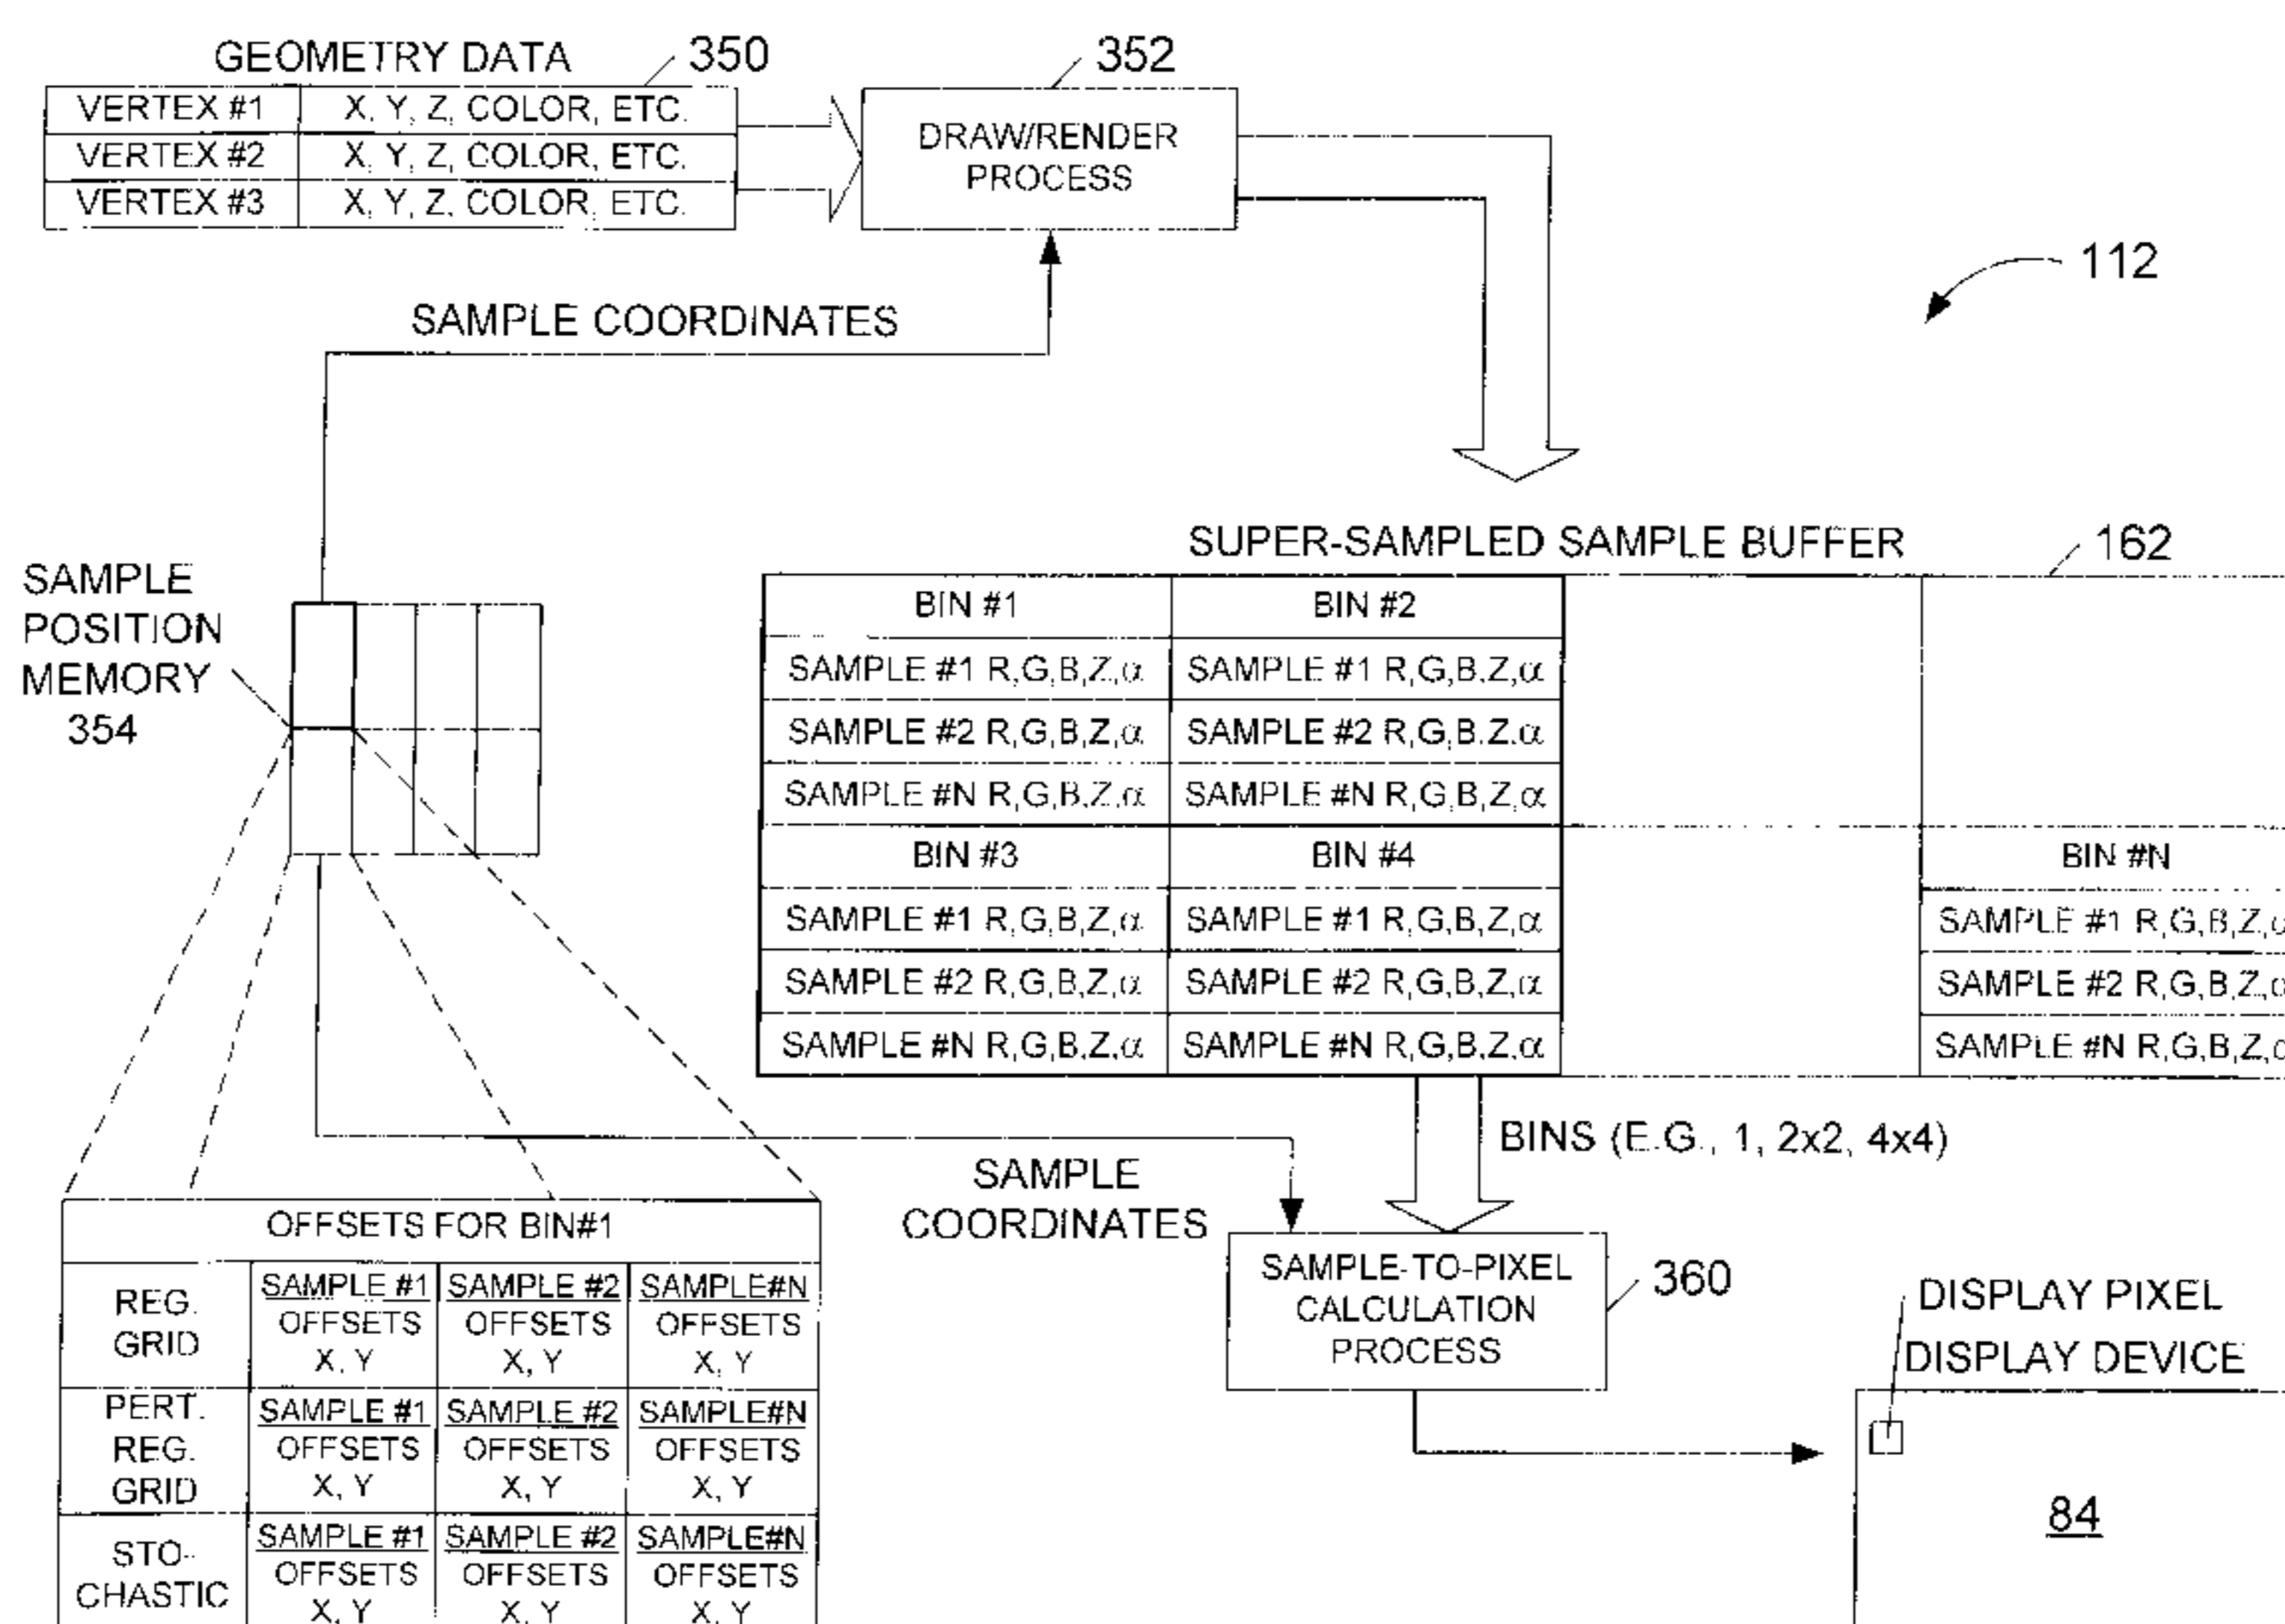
GEOMETRY DATA 350

| VERTEX #1 | X, Y, Z, COLOR, ETC. |
|---|---|
| VERTEX #2 | X, Y, Z, COLOR, ETC. |
| VERTEX #3 | X, Y, Z, COLOR, ETC. |

352
DRAW/RENDER PROCESS

112

SAMPLE COORDINATES

SUPER-SAMPLED SAMPLE BUFFER 162

| BIN #1 | BIN #2 | | |
|---|---|---|---|
| SAMPLE #1 R,G,B,Z,$\alpha$ | SAMPLE #1 R,G,B,Z,$\alpha$ | | |
| SAMPLE #2 R,G,B,Z,$\alpha$ | SAMPLE #2 R,G,B,Z,$\alpha$ | | |
| SAMPLE #N R,G,B,Z,$\alpha$ | SAMPLE #N R,G,B,Z,$\alpha$ | | |
| BIN #3 | BIN #4 | | BIN #N |
| SAMPLE #1 R,G,B,Z,$\alpha$ | SAMPLE #1 R,G,B,Z,$\alpha$ | | SAMPLE #1 R,G,B,Z,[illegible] |
| SAMPLE #2 R,G,B,Z,$\alpha$ | SAMPLE #2 R,G,B,Z,$\alpha$ | | SAMPLE #2 R,G,B,Z,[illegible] |
| SAMPLE #N R,G,B,Z,$\alpha$ | SAMPLE #N R,G,B,Z,$\alpha$ | | SAMPLE #N R,G,B,Z,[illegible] |

SAMPLE POSITION MEMORY 354

BINS (E.G., 1, 2x2, 4x4)

SAMPLE COORDINATES

SAMPLE-TO-PIXEL CALCULATION PROCESS 360

DISPLAY PIXEL
DISPLAY DEVICE
84

| OFFSETS FOR BIN#1 | | | |
|---|---|---|---|
| REG. GRID | SAMPLE #1 OFFSETS X, Y | SAMPLE #2 OFFSETS X, Y | SAMPLE#N OFFSETS X, Y |
| PERT. REG. GRID | SAMPLE #1 OFFSETS X, Y | SAMPLE #2 OFFSETS X, Y | SAMPLE#N OFFSETS X, Y |
| STO-CHASTIC | SAMPLE #1 OFFSETS X, Y | SAMPLE #2 OFFSETS X, Y | SAMPLE#N OFFSETS X, Y |